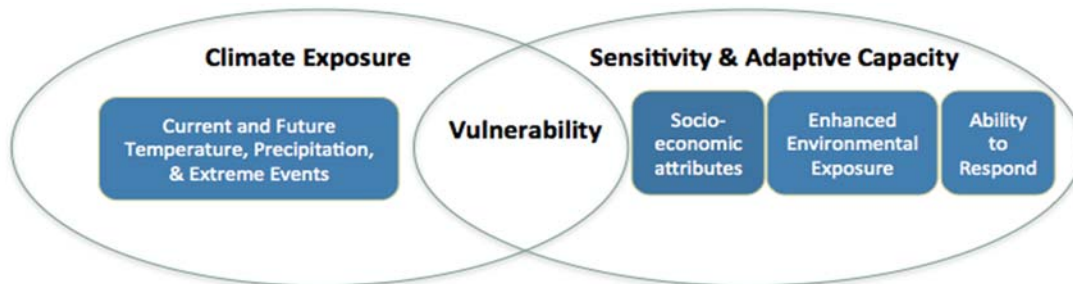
Climate Exposure

Current and Future Temperature, Precipitation, & Extreme Events

Vulnerability

Sensitivity & Adaptive Capacity

Socioeconomic attributes

Enhanced Environmental Exposure

Ability to Respond